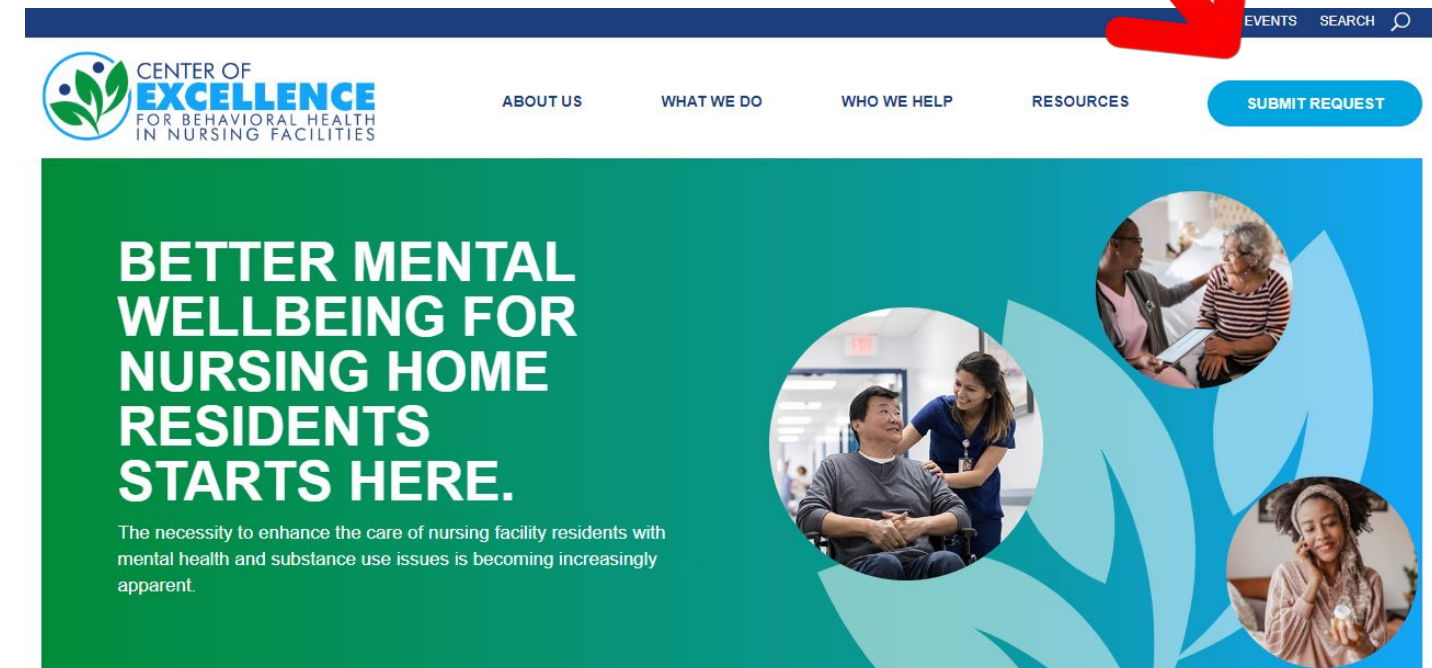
EVENTS SEARCH

CENTER OF EXCELLENCE FOR BEHAVIORAL HEALTH IN NURSING FACILITIES

ABOUT US WHAT WE DO WHO WE HELP RESOURCES SUBMIT REQUEST

BETTER MENTAL WELLBEING FOR NURSING HOME RESIDENTS STARTS HERE.

The necessity to enhance the care of nursing facility residents with mental health and substance use issues is becoming increasingly apparent.

EXIT